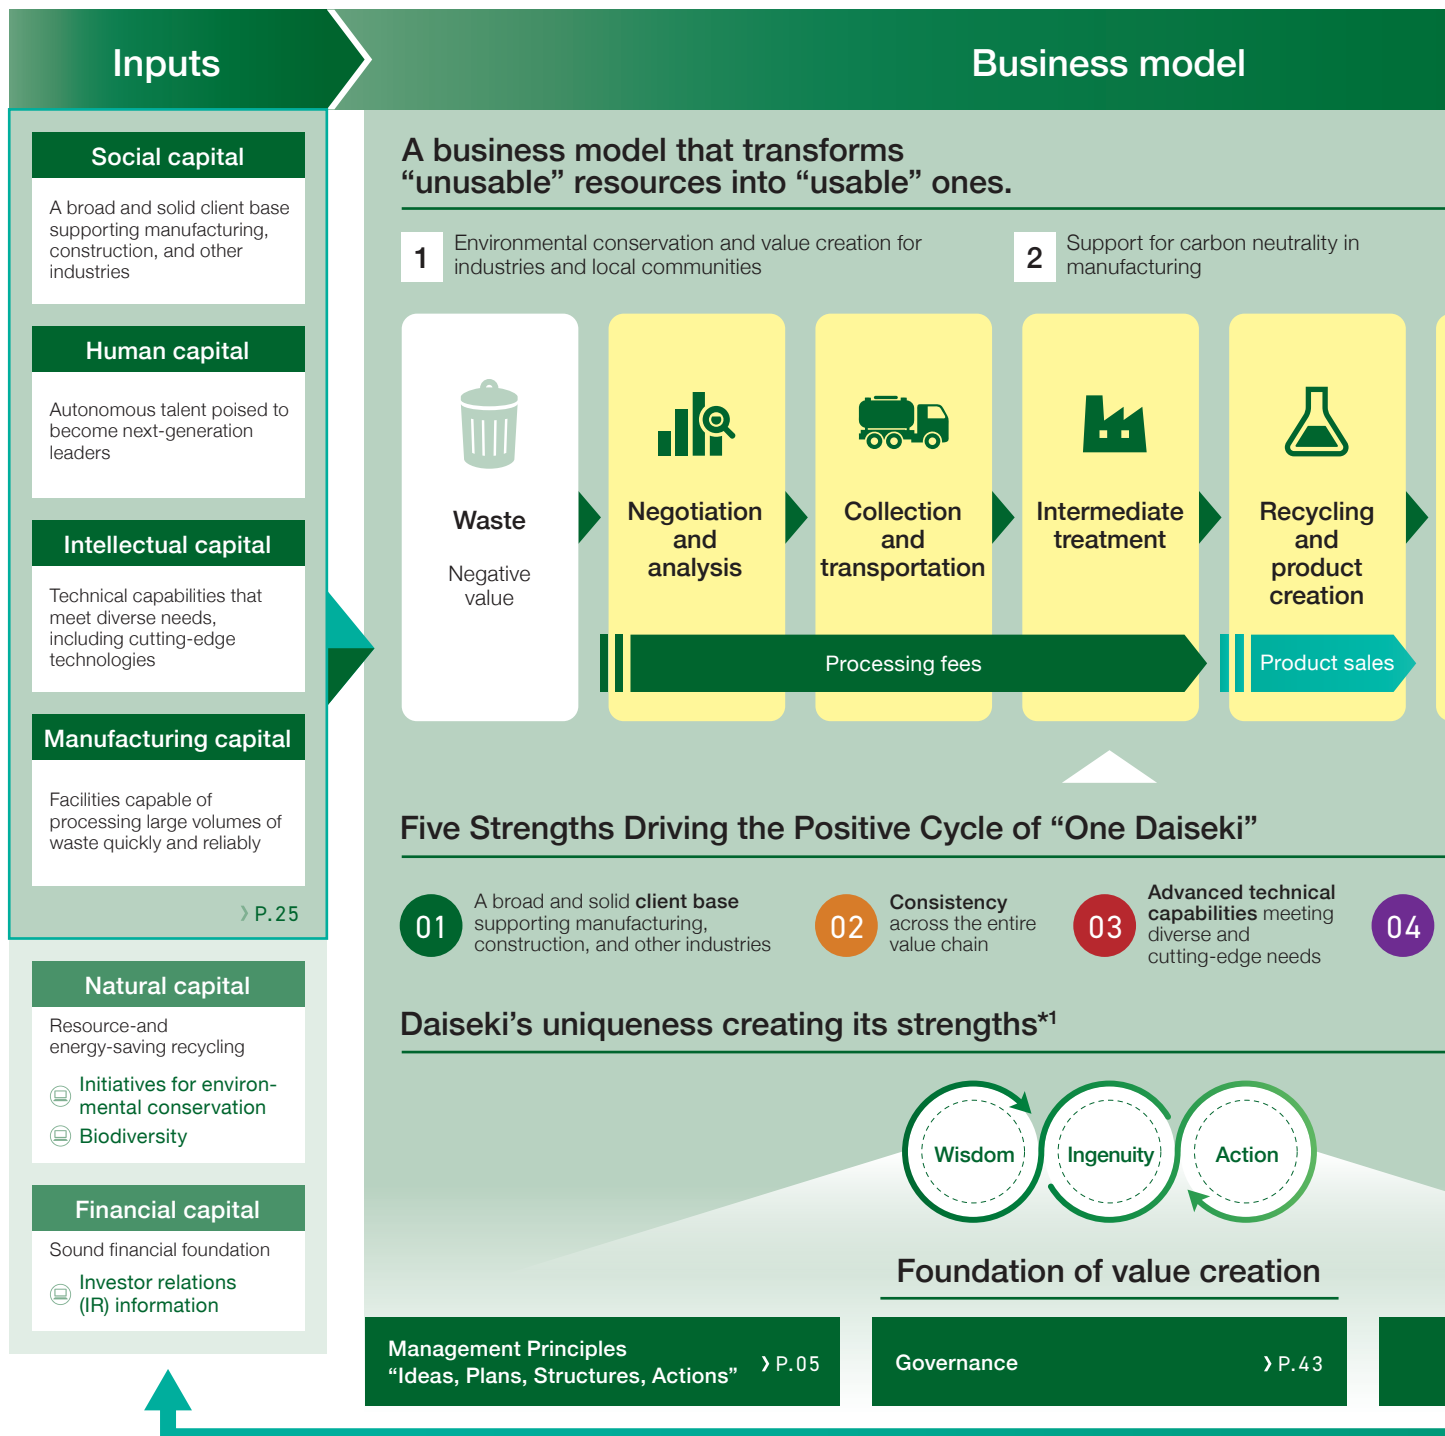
Inputs

Business model

Social capital

A broad and solid client base supporting manufacturing, construction, and other industries

Human capital

Autonomous talent poised to become next-generation leaders

Intellectual capital

Technical capabilities that meet diverse needs, including cutting-edge technologies

Manufacturing capital

Facilities capable of processing large volumes of waste quickly and reliably

〉P.25

Natural capital

Resource-and energy-saving recycling

Initiatives for environmental conservation

Biodiversity

Financial capital

Sound financial foundation

Investor relations (IR) information

A business model that transforms "unusable" resources into "usable" ones.

1 Environmental conservation and value creation for industries and local communities

2 Support for carbon neutrality in manufacturing

Waste

Negative value

Negotiation and analysis

Collection and transportation

Intermediate treatment

Recycling and product creation

Processing fees

Product sales

Five Strengths Driving the Positive Cycle of "One Daiseki"

01 A broad and solid client base supporting manufacturing, construction, and other industries

02 Consistency across the entire value chain

03 Advanced technical capabilities meeting diverse and cutting-edge needs

04

Daiseki's uniqueness creating its strengths*1

Wisdom

Ingenuity

Action

Foundation of value creation

Management Principles "Ideas, Plans, Structures, Actions" 〉P.05

Governance 〉P.43